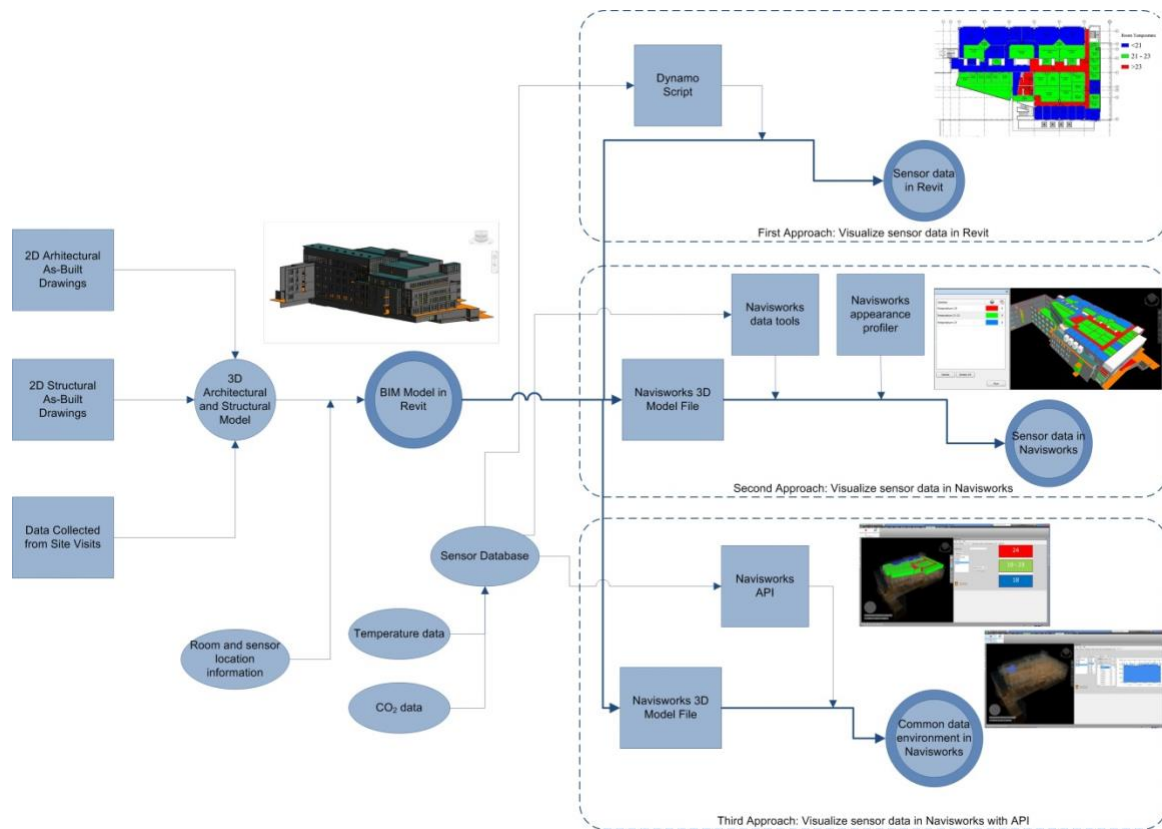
Dynamo Script

Room Temperature
<21
21 - 23
>23

Sensor data in Revit

First Approach: Visualize sensor data in Revit

2D Arhitectural As-Built Drawings

2D Structural As-Built Drawings

Data Collected from Site Visits

3D Architectural and Structural Model

BIM Model in Revit

Navisworks data tools

Navisworks appearance profiler

Navisworks 3D Model File

Sensor data in Navisworks

Second Approach: Visualize sensor data in Navisworks

Sensor Database

Navisworks API

24
21 - 23
18

Room and sensor location information

Temperature data

$CO_2$ data

Navisworks 3D Model File

Common data environment in Navisworks

Third Approach: Visualize sensor data in Navisworks with API